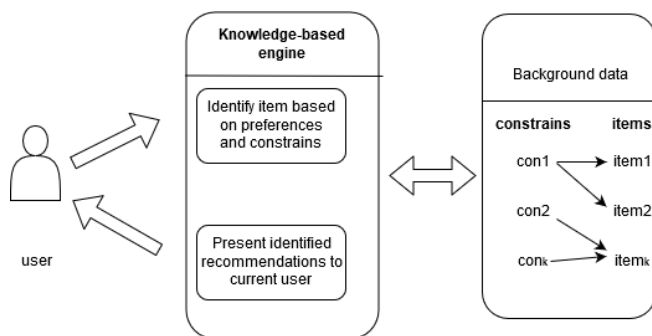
user

Knowledge-based engine

Identify item based on preferences and constrains

Present identified recommendations to current user

Background data

constrains

items

con1

con2

con$_k$

item1

item2

item$_k$